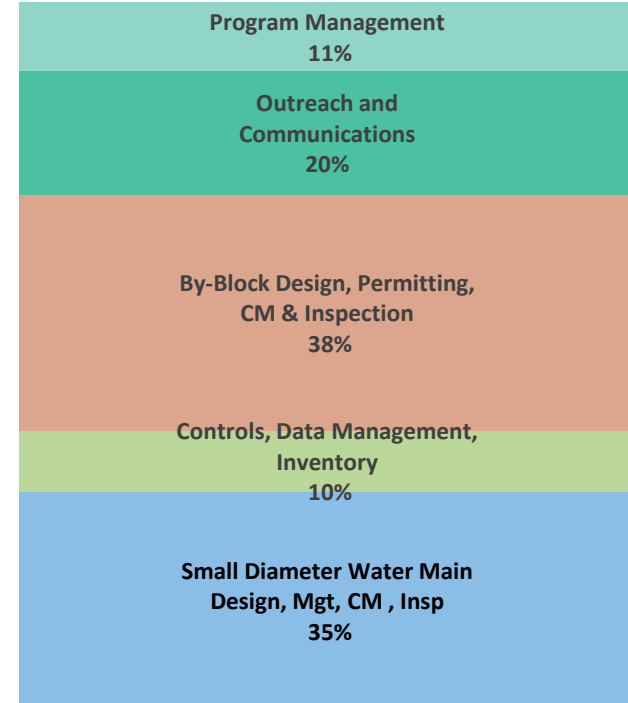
Program Management
11%

Outreach and Communications
20%

By-Block Design, Permitting, CM & Inspection
38%

Controls, Data Management, Inventory
10%

Small Diameter Water Main Design, Mgt, CM , Insp
35%